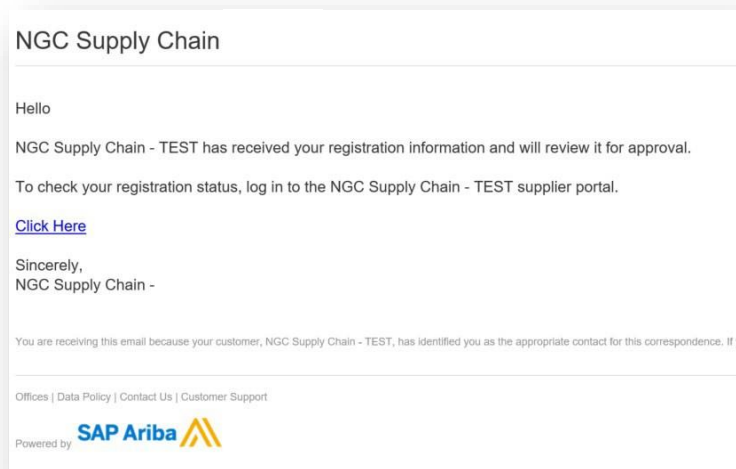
NGC Supply Chain

Hello

NGC Supply Chain - TEST has received your registration information and will review it for approval.

To check your registration status, log in to the NGC Supply Chain - TEST supplier portal.

Click Here

Sincerely,
NGC Supply Chain -

You are receiving this email because your customer, NGC Supply Chain - TEST, has identified you as the appropriate contact for this correspondence. If

Offices | Data Policy | Contact Us | Customer Support

Powered by SAP Ariba